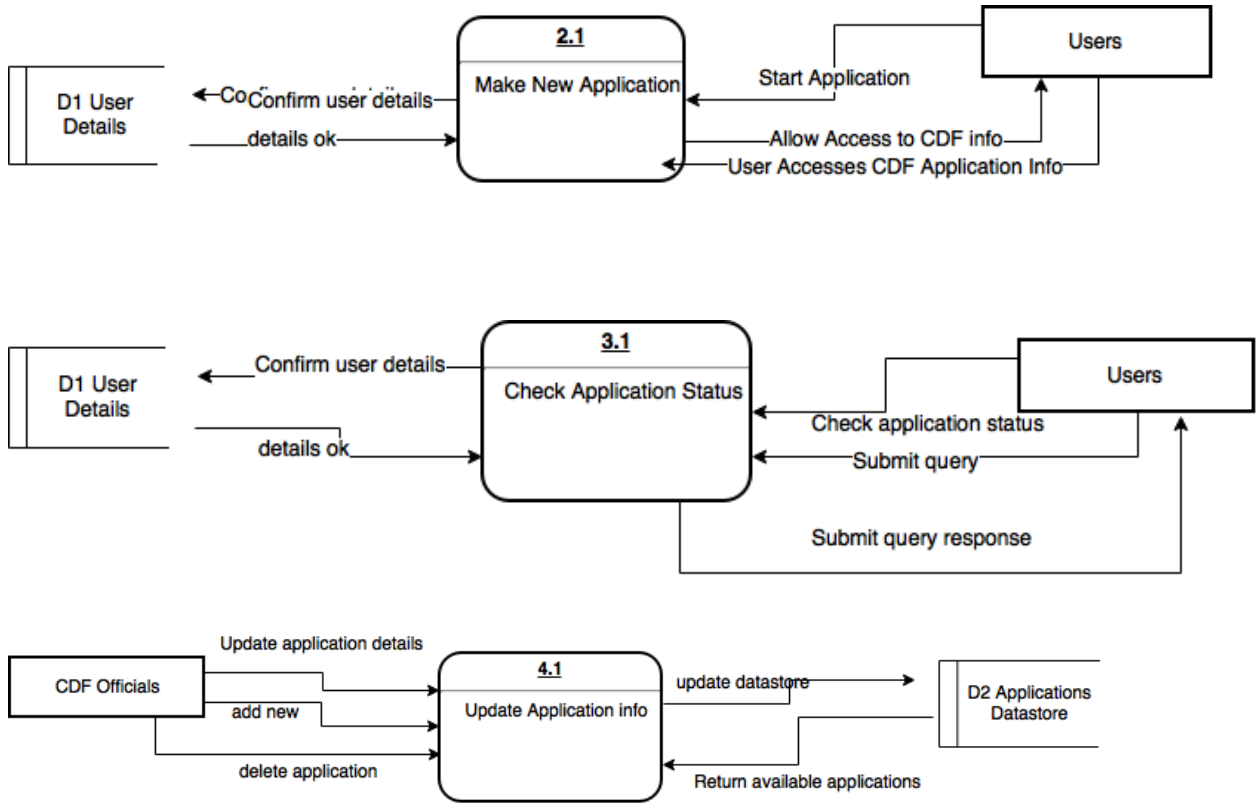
D1 User Details

Co Confirm user details

details ok

2.1

Make New Application

Start Application

Users

Allow Access to CDF info

User Accesses CDF Application Info

D1 User Details

Confirm user details

details ok

3.1

Check Application Status

Users

Check application status

Submit query

Submit query response

CDF Officials

Update application details

add new

delete application

4.1

Update Application info

update datastore

Return available applications

D2 Applications Datastore